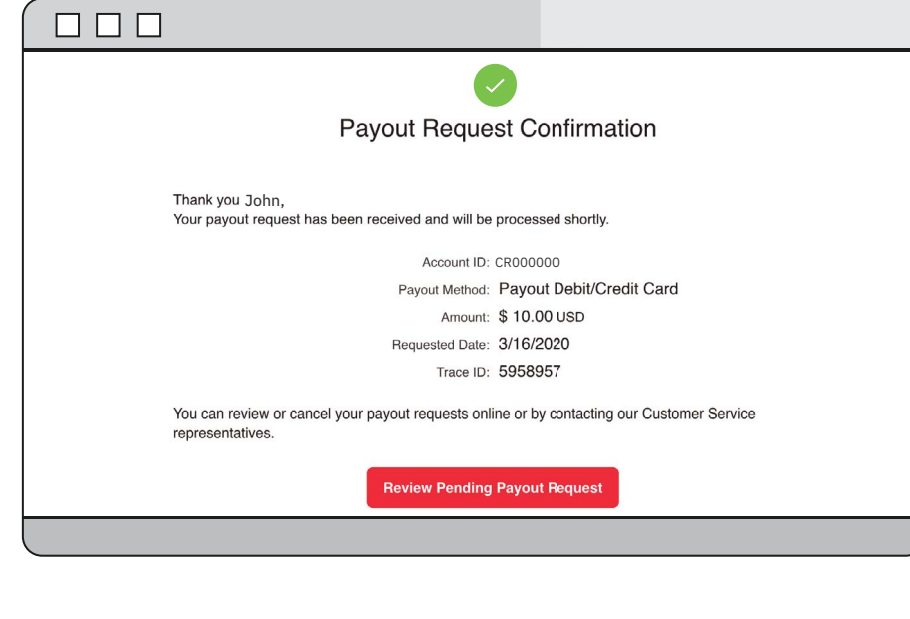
Payout Request Confirmation

Thank you John,
Your payout request has been received and will be processed shortly.

Account ID: CR000000
Payout Method: Payout Debit/Credit Card
Amount: $ 10.00 USD
Requested Date: 3/16/2020
Trace ID: 5958957

You can review or cancel your payout requests online or by contacting our Customer Service representatives.

Review Pending Payout Request